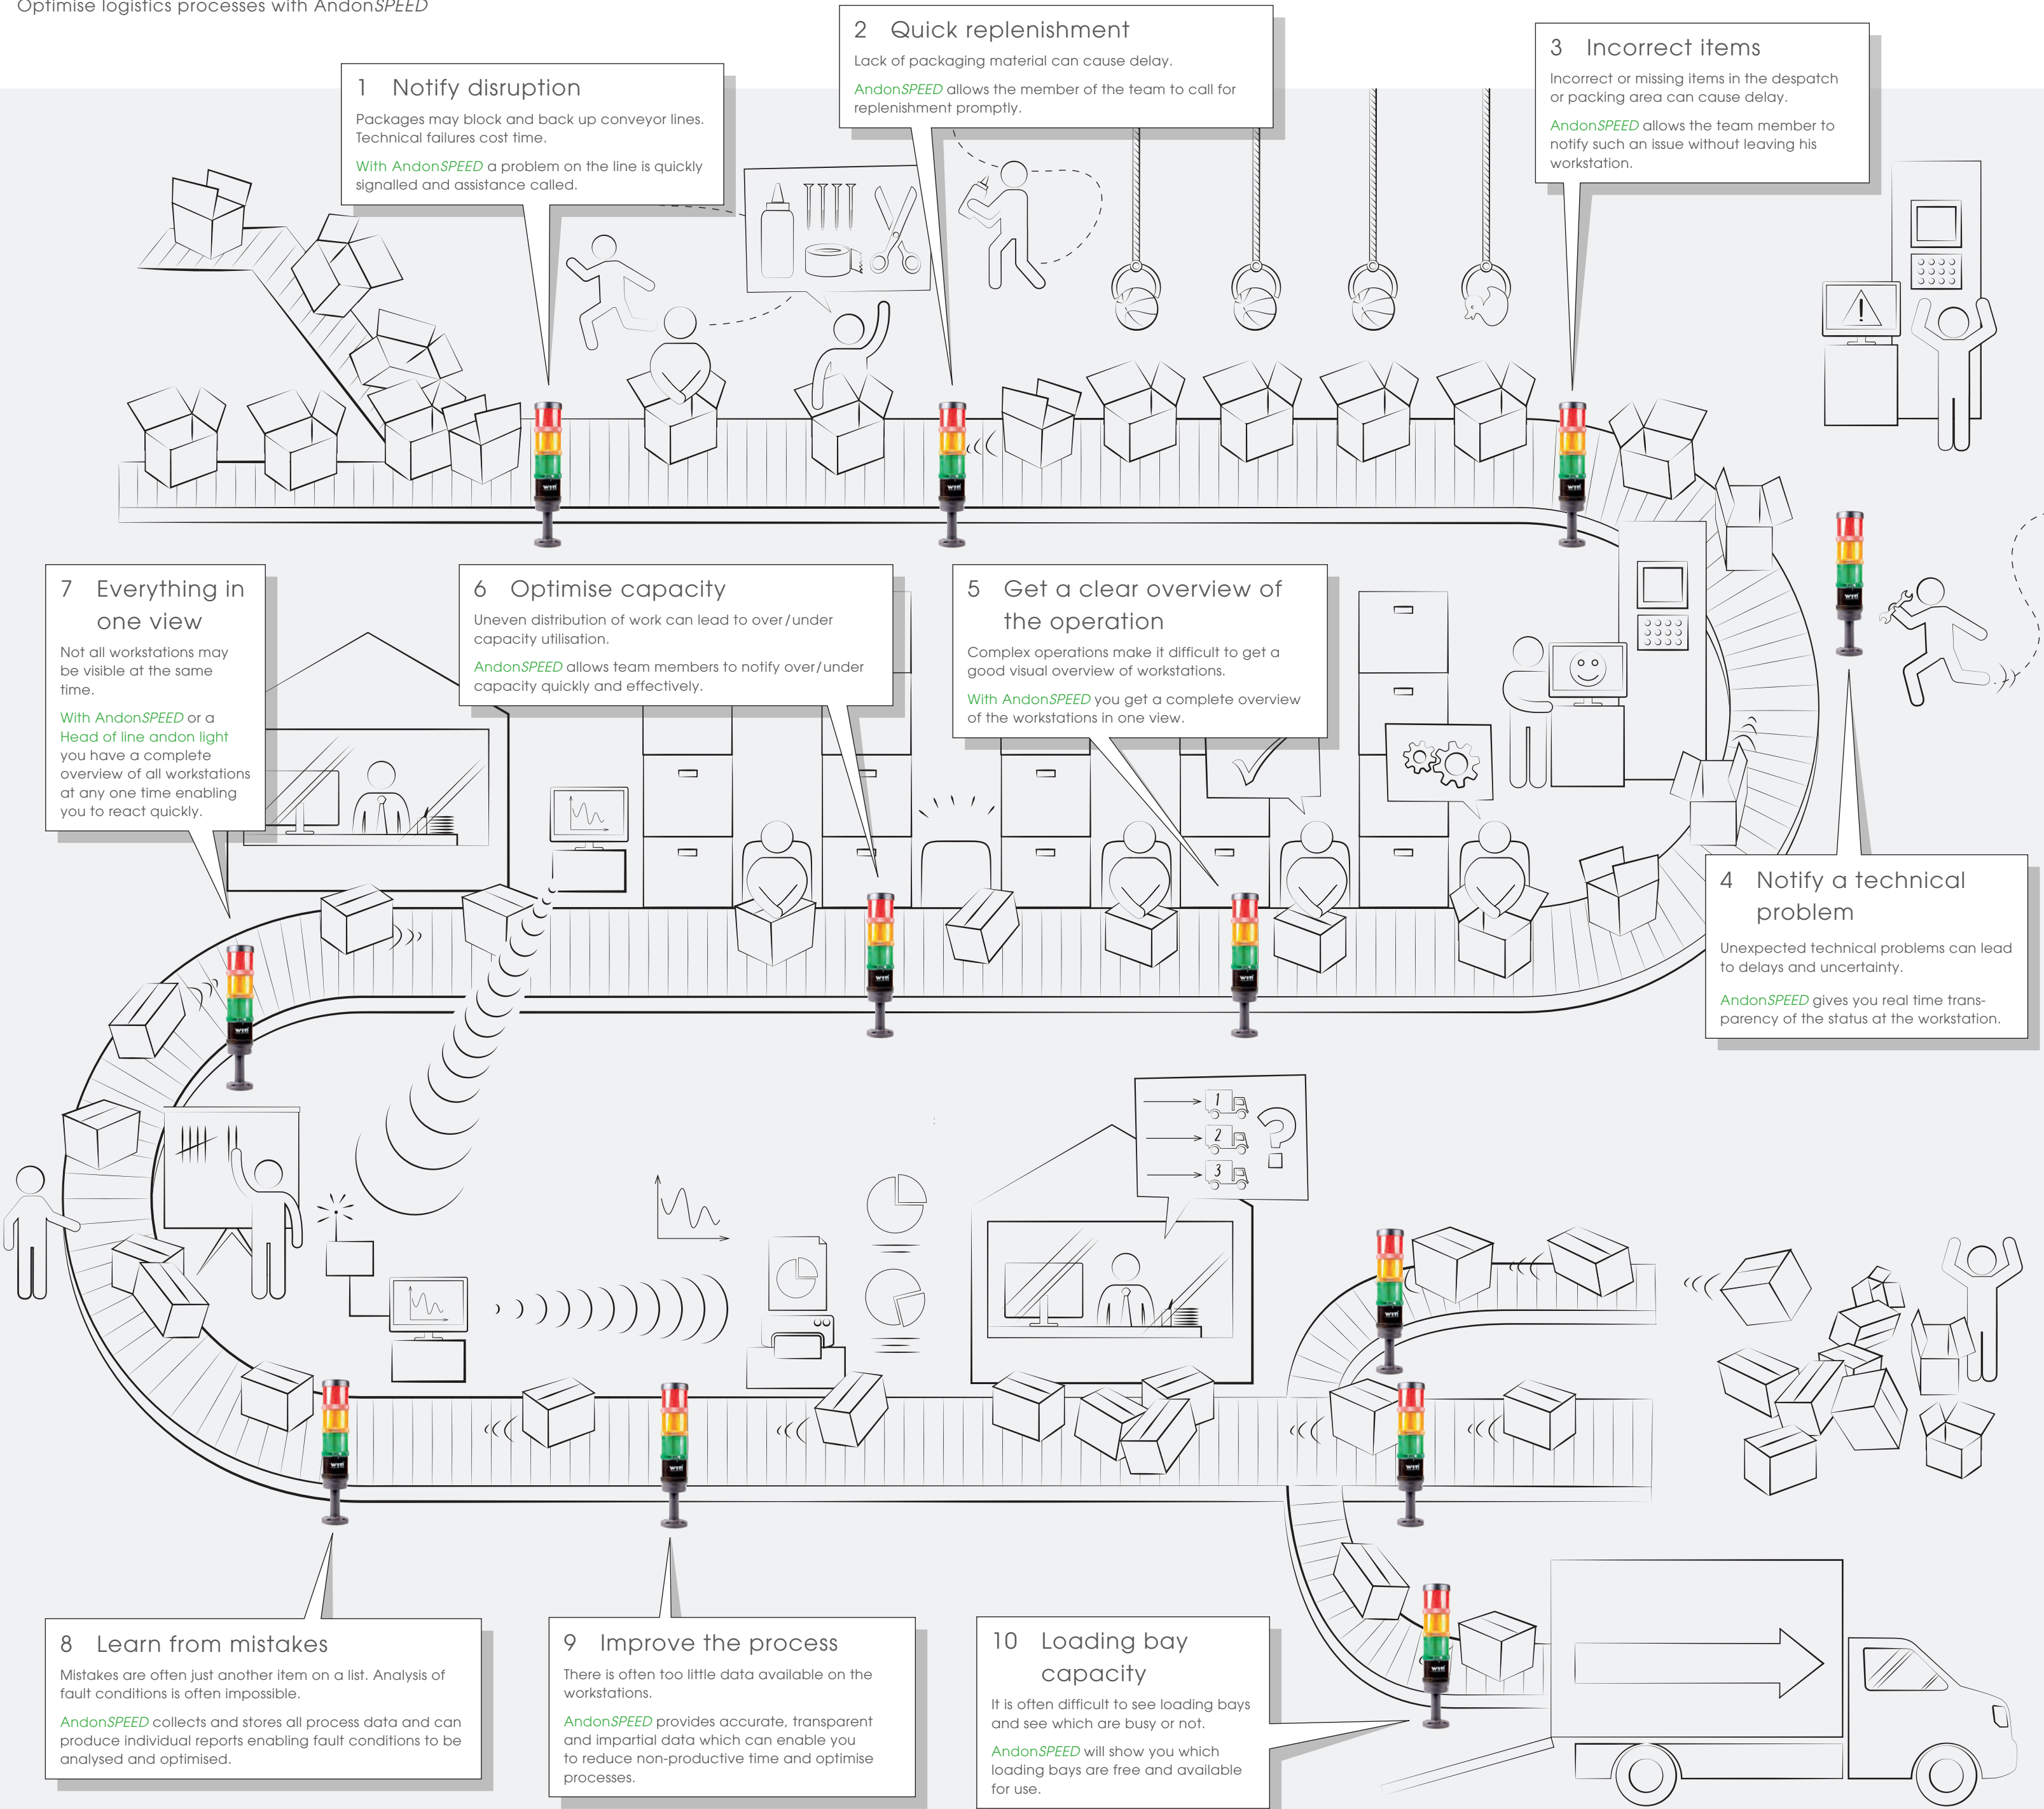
Optimise logistics processes with AndonSPEED

1 Notify disruption

Packages may block and back up conveyor lines. Technical failures cost time.

With AndonSPEED a problem on the line is quickly signalled and assistance called.

2 Quick replenishment

Lack of packaging material can cause delay.

AndonSPEED allows the member of the team to call for replenishment promptly.

3 Incorrect items

Incorrect or missing items in the despatch or packing area can cause delay.

AndonSPEED allows the team member to notify such an issue without leaving his workstation.

7 Everything in one view

Not all workstations may be visible at the same time.

With AndonSPEED or a Head of line andon light you have a complete overview of all workstations at any one time enabling you to react quickly.

6 Optimise capacity

Uneven distribution of work can lead to over/under capacity utilisation.

AndonSPEED allows team members to notify over/under capacity quickly and effectively.

5 Get a clear overview of the operation

Complex operations make it difficult to get a good visual overview of workstations.

With AndonSPEED you get a complete overview of the workstations in one view.

4 Notify a technical problem

Unexpected technical problems can lead to delays and uncertainty.

AndonSPEED gives you real time transparency of the status at the workstation.

1
2
3

8 Learn from mistakes

Mistakes are often just another item on a list. Analysis of fault conditions is often impossible.

AndonSPEED collects and stores all process data and can produce individual reports enabling fault conditions to be analysed and optimised.

9 Improve the process

There is often too little data available on the workstations.

AndonSPEED provides accurate, transparent and impartial data which can enable you to reduce non-productive time and optimise processes.

10 Loading bay capacity

It is often difficult to see loading bays and see which are busy or not.

AndonSPEED will show you which loading bays are free and available for use.